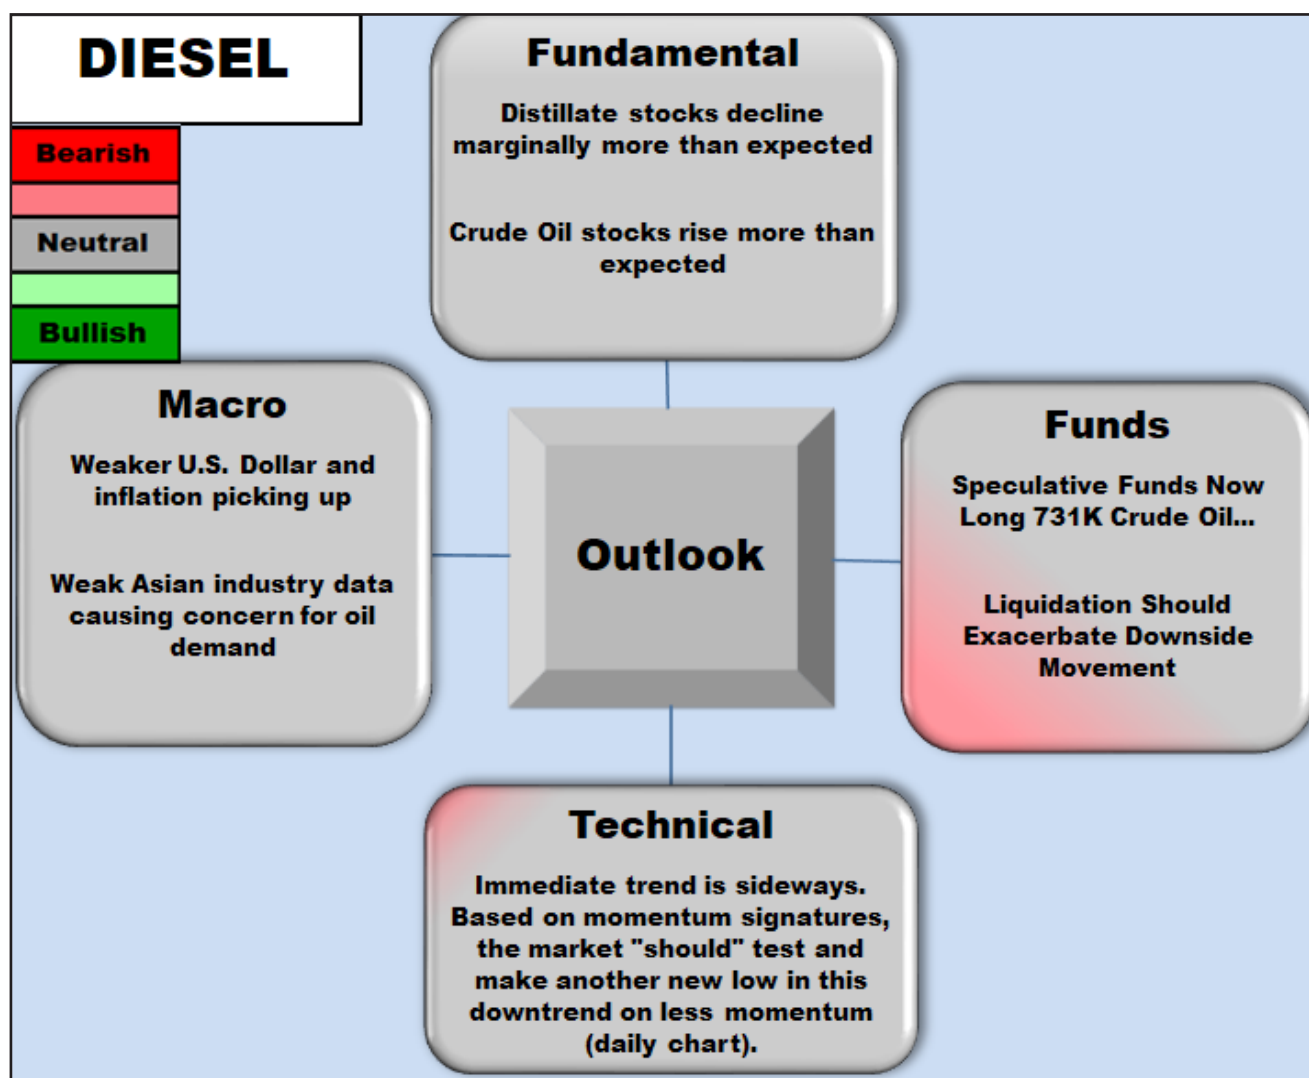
DIESEL

Bearish

Neutral

Bullish

Fundamental

Distillate stocks decline marginally more than expected

Crude Oil stocks rise more than expected

Macro

Weaker U.S. Dollar and inflation picking up

Weak Asian industry data causing concern for oil demand

Outlook

Funds

Speculative Funds Now Long 731K Crude Oil...

Liquidation Should Exacerbate Downside Movement

Technical

Immediate trend is sideways. Based on momentum signatures, the market "should" test and make another new low in this downtrend on less momentum (daily chart).